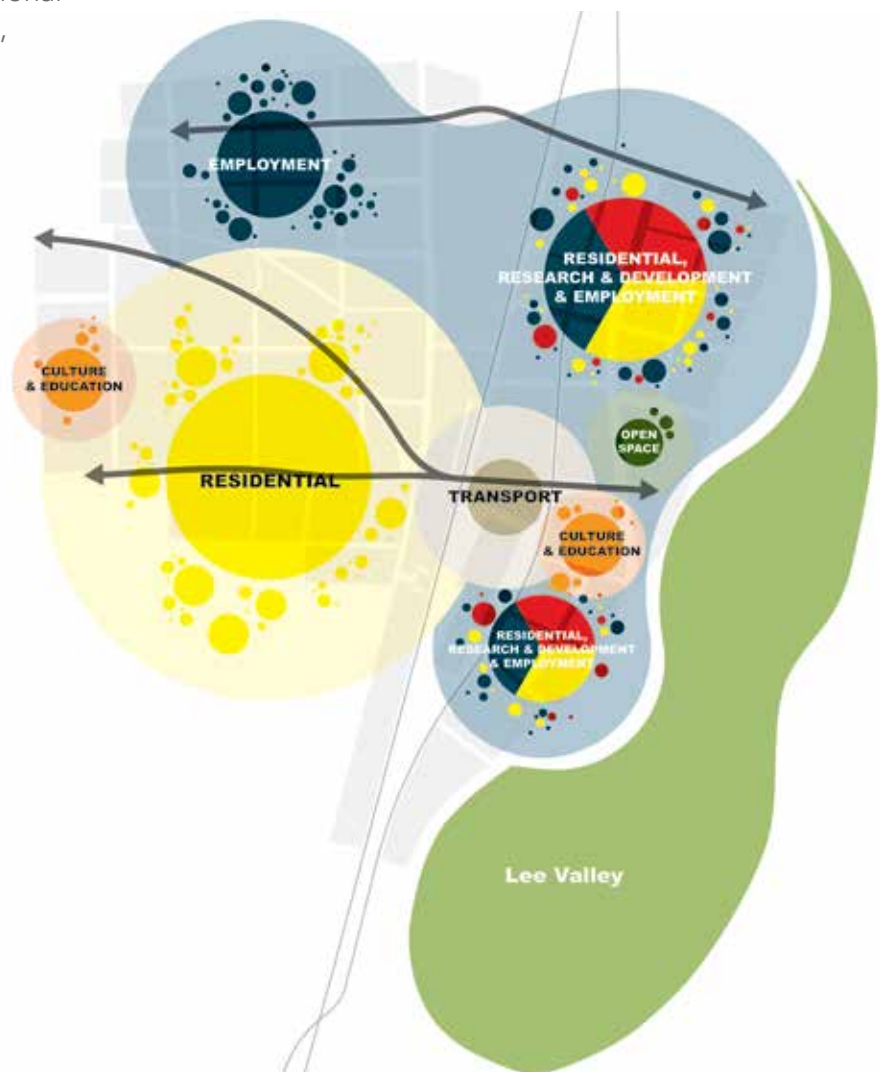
EMPLOYMENT

RESIDENTIAL, RESEARCH & DEVELOPMENT & EMPLOYMENT

CULTURE & EDUCATION

OPEN SPACE

RESIDENTIAL

TRANSPORT

CULTURE & EDUCATION

RESIDENTIAL, RESEARCH & DEVELOPMENT & EMPLOYMENT

Lee Valley